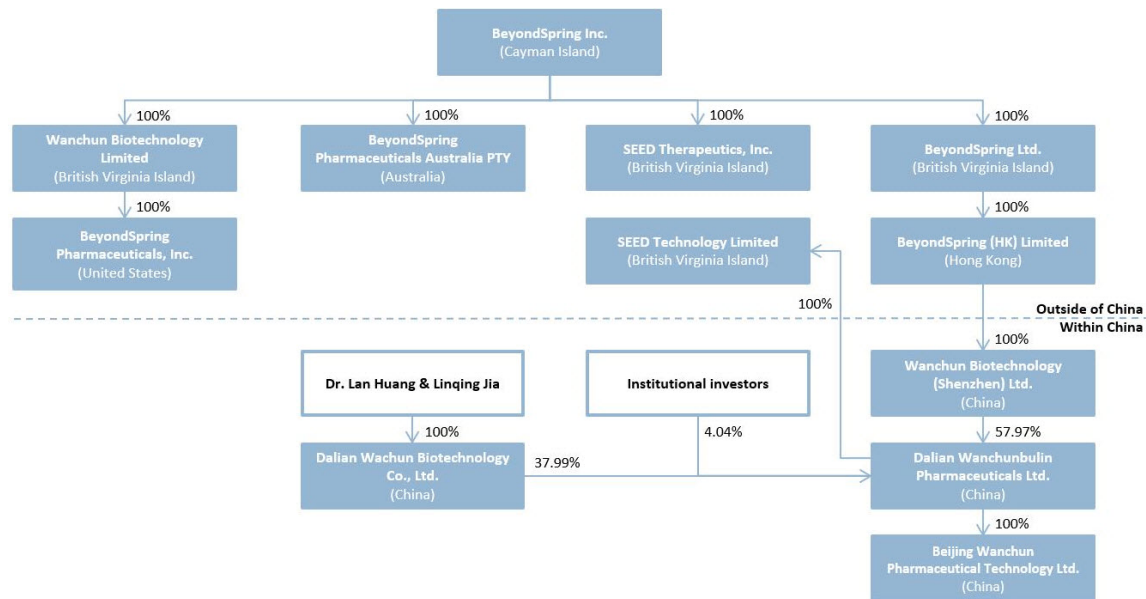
BeyondSpring Inc.
(Cayman Island)

100%
Wanchun Biotechnology Limited
(British Virginia Island)

100%
BeyondSpring Pharmaceuticals Australia PTY
(Australia)

100%
SEED Therapeutics, Inc.
(British Virginia Island)

100%
BeyondSpring Ltd.
(British Virginia Island)

100%
BeyondSpring Pharmaceuticals, Inc.
(United States)

SEED Technology Limited
(British Virginia Island)

100%
BeyondSpring (HK) Limited
(Hong Kong)

100%

Outside of China
Within China

100%
Wanchun Biotechnology (Shenzhen) Ltd.
(China)

Dr. Lan Huang & Linqing Jia

Institutional investors

100%
Dalian Wachun Biotechnology Co., Ltd.
(China)

37.99%

4.04%

57.97%
Dalian Wanchunbulin Pharmaceuticals Ltd.
(China)

100%
Beijing Wanchun Pharmaceutical Technology Ltd.
(China)